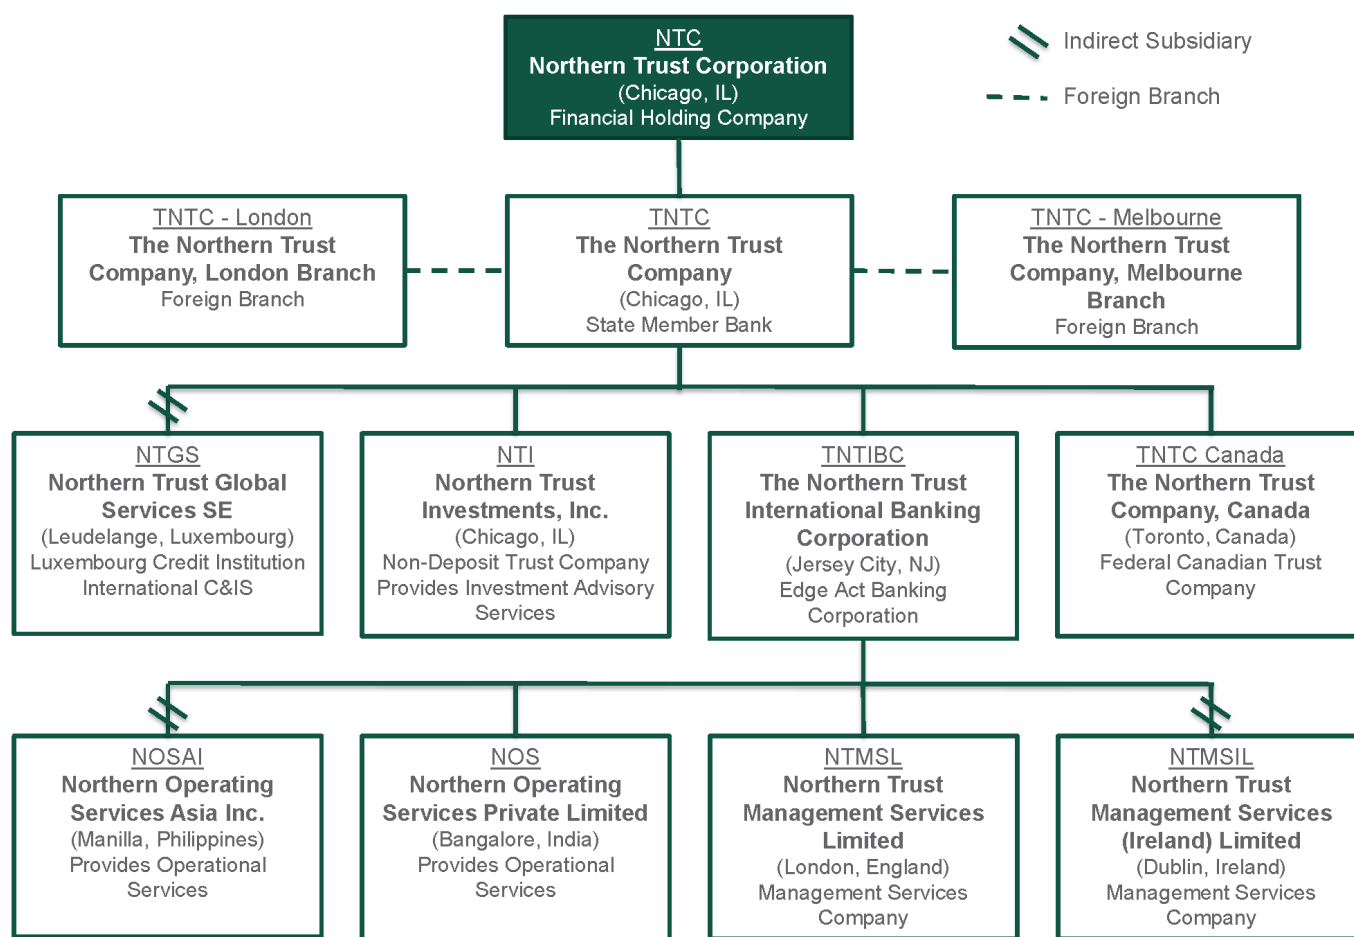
NTC
Northern Trust Corporation
(Chicago, IL)
Financial Holding Company

Indirect Subsidiary

Foreign Branch

TNTC - London
The Northern Trust Company, London Branch
Foreign Branch

TNTC
The Northern Trust Company
(Chicago, IL)
State Member Bank

TNTC - Melbourne
The Northern Trust Company, Melbourne Branch
Foreign Branch

NTGS
Northern Trust Global Services SE
(Leudelange, Luxembourg)
Luxembourg Credit Institution
International C&IS

NTI
Northern Trust Investments, Inc.
(Chicago, IL)
Non-Deposit Trust Company
Provides Investment Advisory Services

TNTIBC
The Northern Trust International Banking Corporation
(Jersey City, NJ)
Edge Act Banking Corporation

TNTC Canada
The Northern Trust Company, Canada
(Toronto, Canada)
Federal Canadian Trust Company

NOSAI
Northern Operating Services Asia Inc.
(Manilla, Philippines)
Provides Operational Services

NOS
Northern Operating Services Private Limited
(Bangalore, India)
Provides Operational Services

NTMSL
Northern Trust Management Services Limited
(London, England)
Management Services Company

NTMSIL
Northern Trust Management Services (Ireland) Limited
(Dublin, Ireland)
Management Services Company